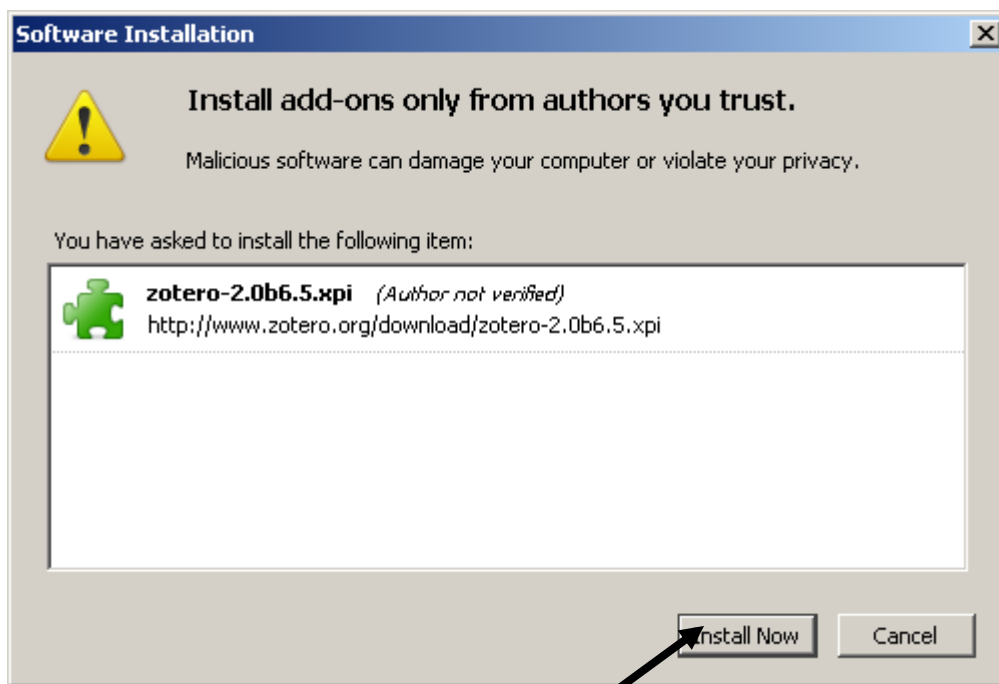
Software Installation

Install add-ons only from authors you trust.

Malicious software can damage your computer or violate your privacy.

You have asked to install the following item:

zotero-2.0b6.5.xpi (Author not verified)
http://www.zotero.org/download/zotero-2.0b6.5.xpi

Install Now

Cancel